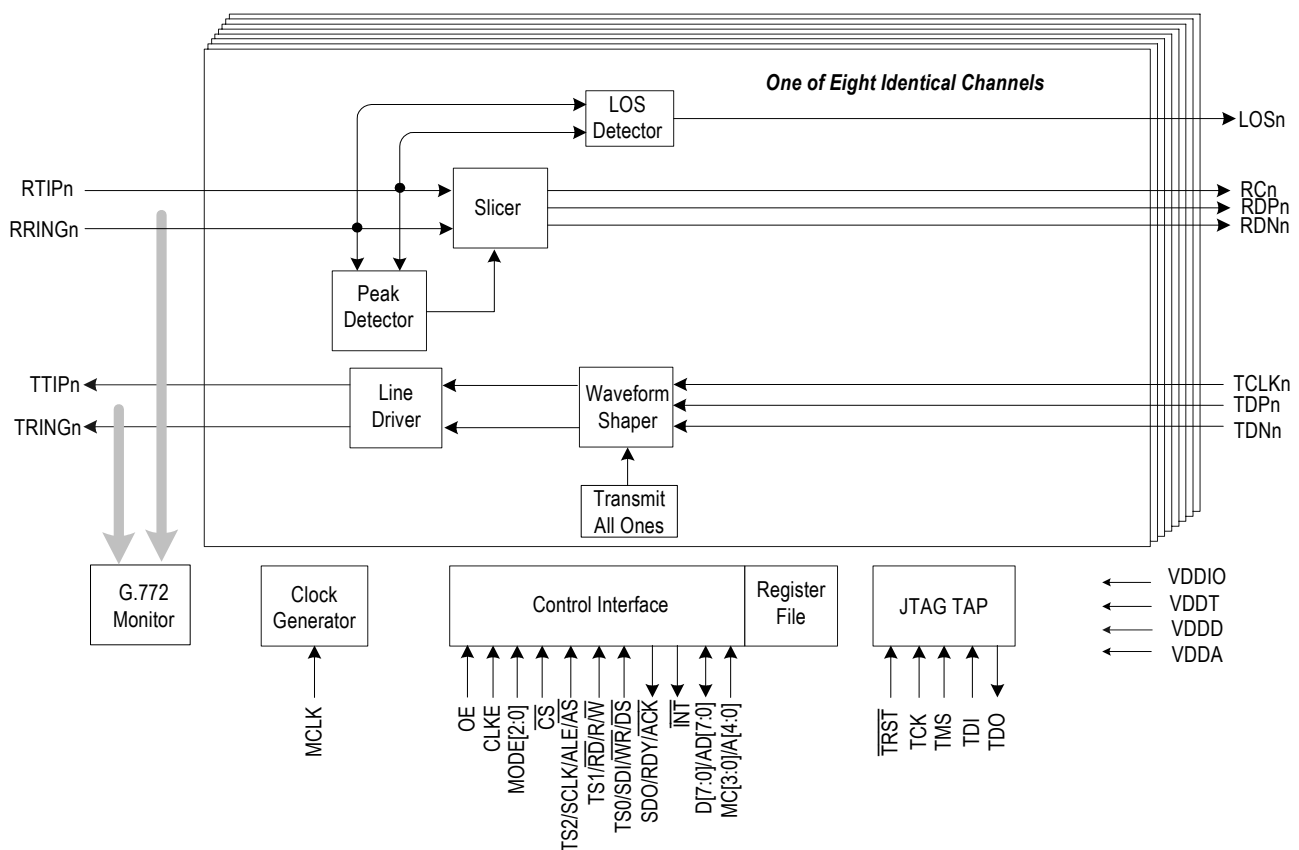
One of Eight Identical Channels

LOS Detector

LOSn

RTIPn

RRINGn

Slicer

RCn
RDPn
RDNn

Peak Detector

TTIPn

TRINGn

Line Driver

Waveform Shaper

TCLKn
TDPn
TDNn

Transmit All Ones

G.772 Monitor

Clock Generator

MCLK

Control Interface

Register File

OE
CLKE
MODE[2:0]
$\overline{CS}$
TS2/SCLK/ALE/$\overline{AS}$
TS1/$\overline{RD}$/R/$\overline{W}$
TS0/SDI/$\overline{WR}$/$\overline{DS}$
SDO/RDY/$\overline{ACK}$
$\overline{INT}$
D[7:0]/AD[7:0]
MC[3:0]/A[4:0]

JTAG TAP

$\overline{TRST}$
TCK
TMS
TDI
TDO

VDDIO
VDDT
VDDD
VDDA